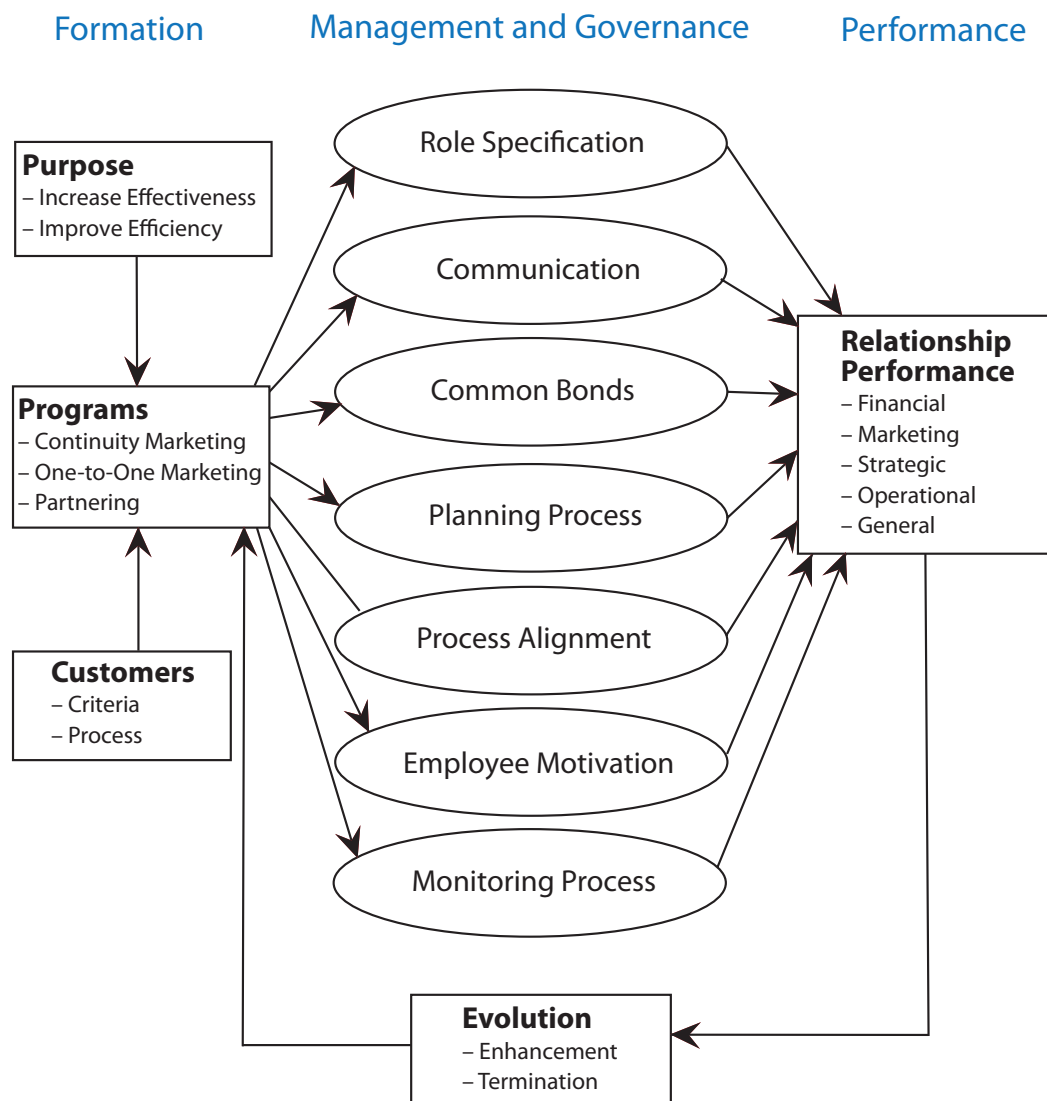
Formation

Management and Governance

Performance

Purpose
– Increase Effectiveness
– Improve Efficiency

Programs
– Continuity Marketing
– One-to-One Marketing
– Partnering

Customers
– Criteria
– Process

Role Specification

Communication

Common Bonds

Planning Process

Process Alignment

Employee Motivation

Monitoring Process

Relationship Performance
– Financial
– Marketing
– Strategic
– Operational
– General

Evolution
– Enhancement
– Termination